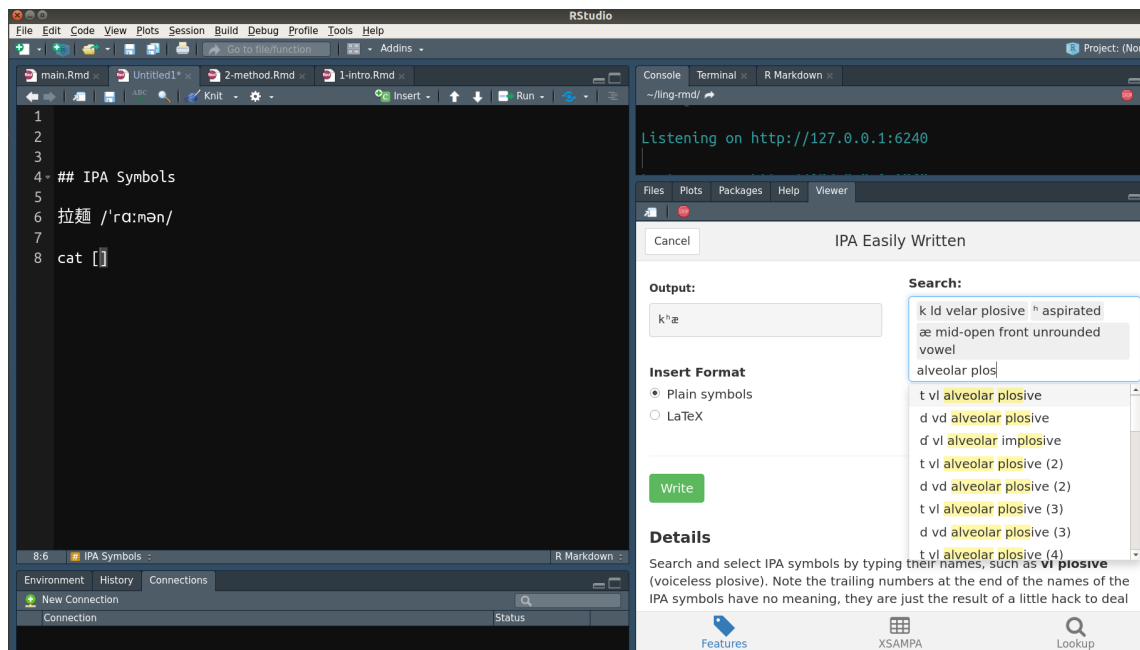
RStudio

File Edit Code View Plots Session Build Debug Profile Tools Help

Go to file/function

Addins

Project: (No

main.Rmd × Untitled1* × 2-method.Rmd × 1-intro.Rmd ×

Knit Insert Run

1
2
3
4 ## IPA Symbols
5
6 拉麵 /ˈrɑːmən/
7
8 cat []

8:6 IPA Symbols R Markdown

Environment History Connections

New Connection

Connection Status

Console Terminal × R Markdown ×

~/ling-rmd/

Listening on http://127.0.0.1:6240

Files Plots Packages Help Viewer

Cancel

IPA Easily Written

Output:

kʰæ

Search:

k ld velar plosive ʰ aspirated

æ mid-open front unrounded vowel

alveolar plos

t vl alveolar plosive

d vd alveolar plosive

ɗ vl alveolar implosive

t vl alveolar plosive (2)

d vd alveolar plosive (2)

t vl alveolar plosive (3)

d vd alveolar plosive (3)

t vl alveolar plosive (4)

Insert Format

Plain symbols

LaTeX

Write

Details

Search and select IPA symbols by typing their names, such as vl plosive (voiceless plosive). Note the trailing numbers at the end of the names of the IPA symbols have no meaning, they are just the result of a little hack to deal

Features XSAMPA Lookup